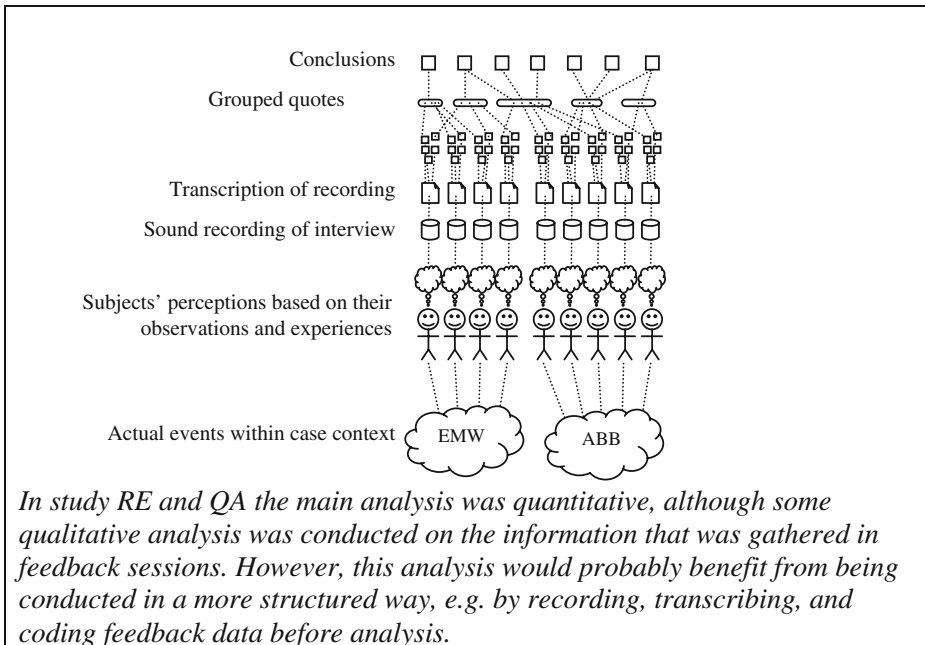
Conclusions

Grouped quotes

Transcription of recording

Sound recording of interview

Subjects' perceptions based on their observations and experiences

Actual events within case context

EMW

ABB

*In study RE and QA the main analysis was quantitative, although some qualitative analysis was conducted on the information that was gathered in feedback sessions. However, this analysis would probably benefit from being conducted in a more structured way, e.g. by recording, transcribing, and coding feedback data before analysis.*